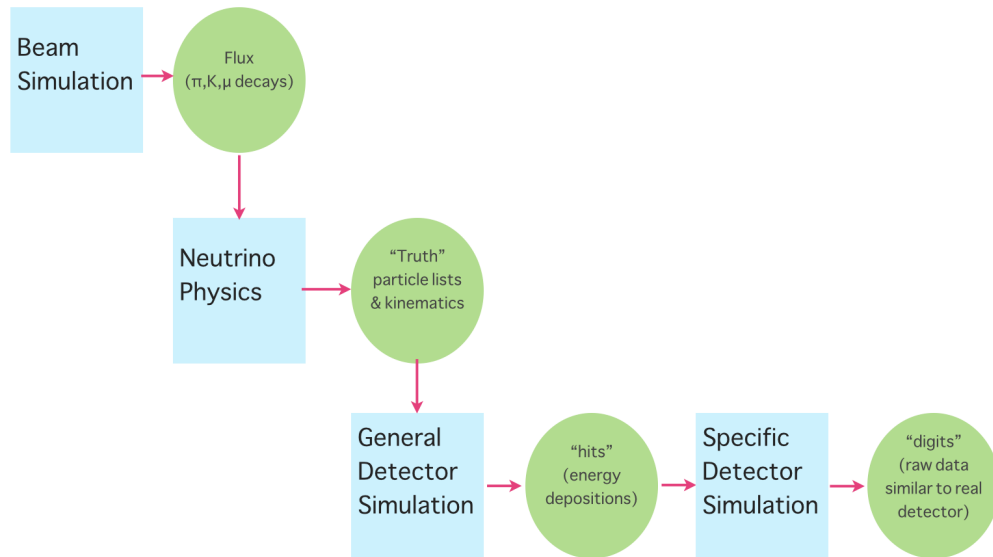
Beam Simulation

Flux (π,K,μ decays)

Neutrino Physics

“Truth” particle lists & kinematics

General Detector Simulation

“hits” (energy depositions)

Specific Detector Simulation

“digits” (raw data similar to real detector)